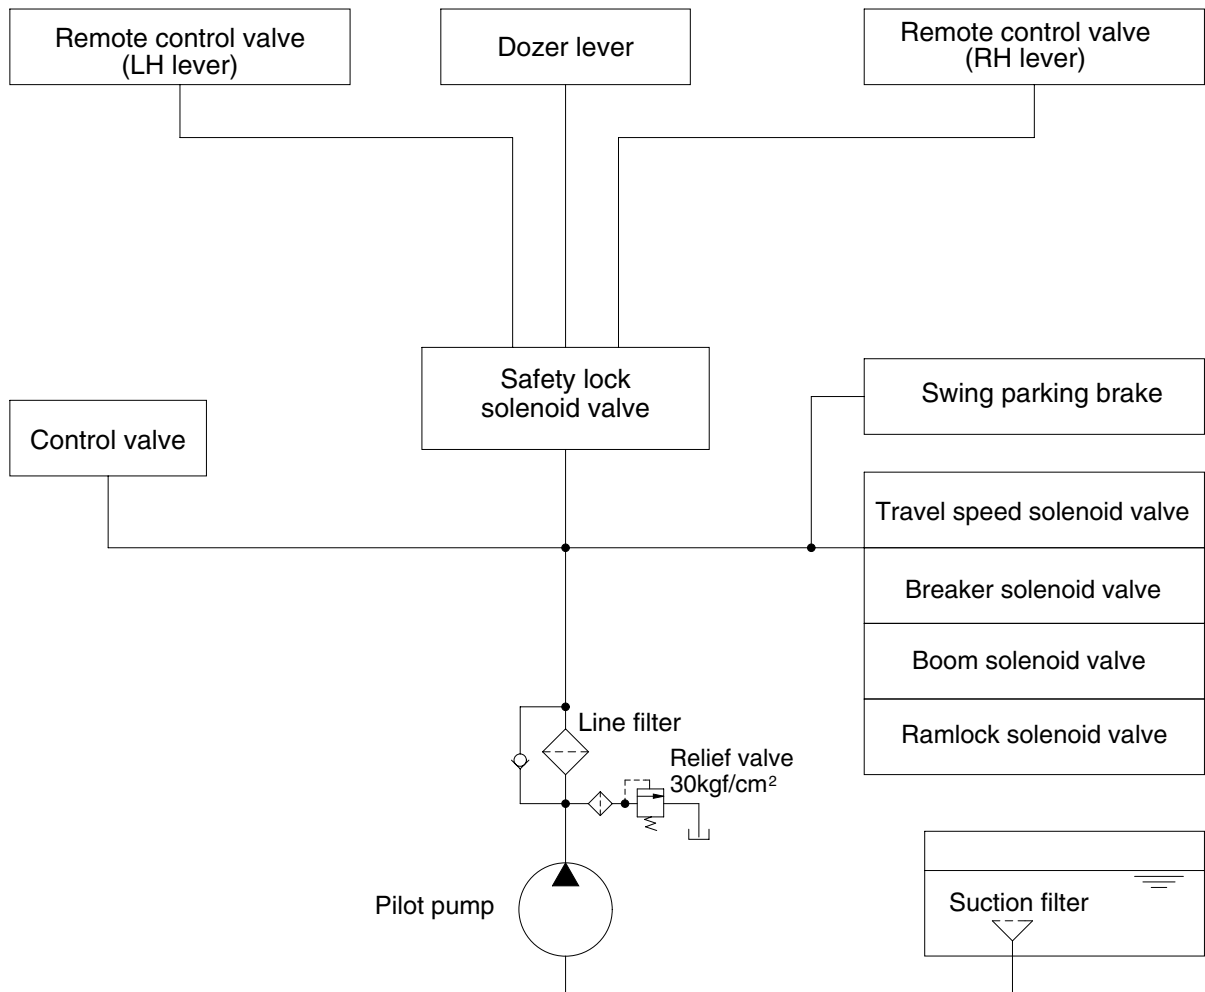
Remote control valve (LH lever)

Dozer lever

Remote control valve (RH lever)

Safety lock solenoid valve

Swing parking brake

Control valve

Travel speed solenoid valve

Breaker solenoid valve

Boom solenoid valve

Ramlock solenoid valve

Line filter

Relief valve $30kgf/cm^2$

Pilot pump

Suction filter